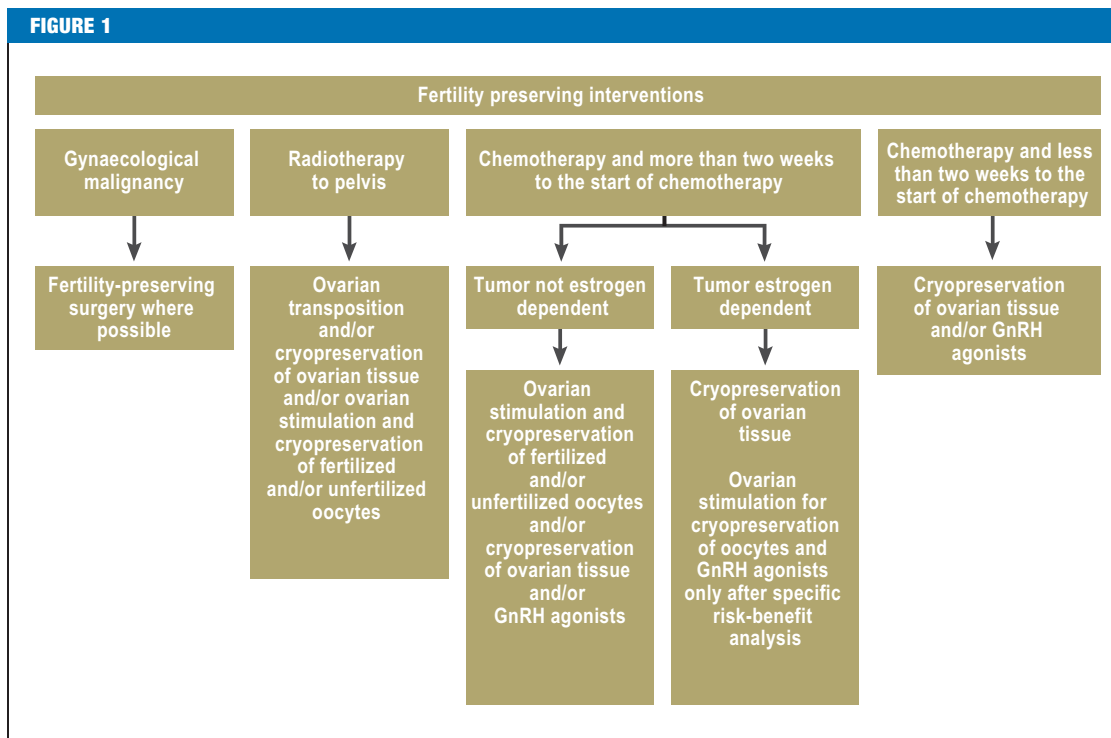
FIGURE 1

Fertility preserving interventions

Gynaecological malignancy

Fertility-preserving surgery where possible

Radiotherapy to pelvis

Ovarian transposition and/or cryopreservation of ovarian tissue and/or ovarian stimulation and cryopreservation of fertilized and/or unfertilized oocytes

Chemotherapy and more than two weeks to the start of chemotherapy

Tumor not estrogen dependent

Ovarian stimulation and cryopreservation of fertilized and/or unfertilized oocytes and/or cryopreservation of ovarian tissue and/or GnRH agonists

Tumor estrogen dependent

Cryopreservation of ovarian tissue

Ovarian stimulation for cryopreservation of oocytes and GnRH agonists only after specific risk-benefit analysis

Chemotherapy and less than two weeks to the start of chemotherapy

Cryopreservation of ovarian tissue and/or GnRH agonists